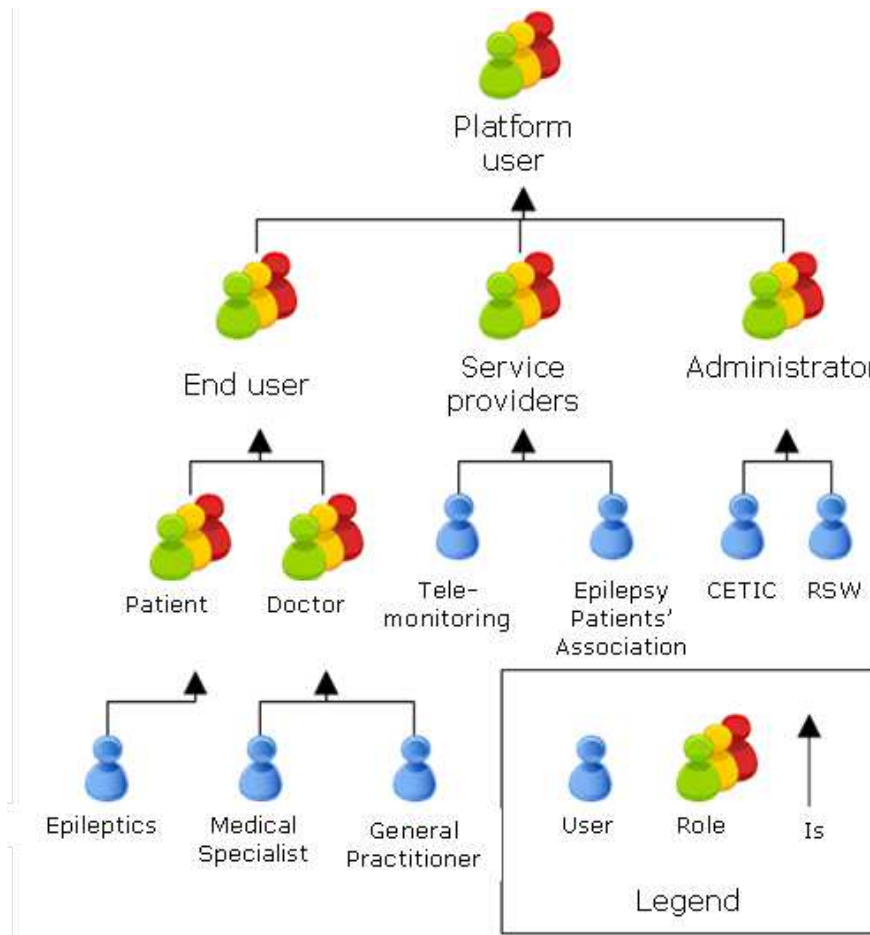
Platform user

End user

Service providers

Administrator

Patient

Doctor

Tele-monitoring

Epilepsy Patients' Association

CETIC

RSW

Epileptics

Medical Specialist

General Practitioner

User

Role

Is

Legend